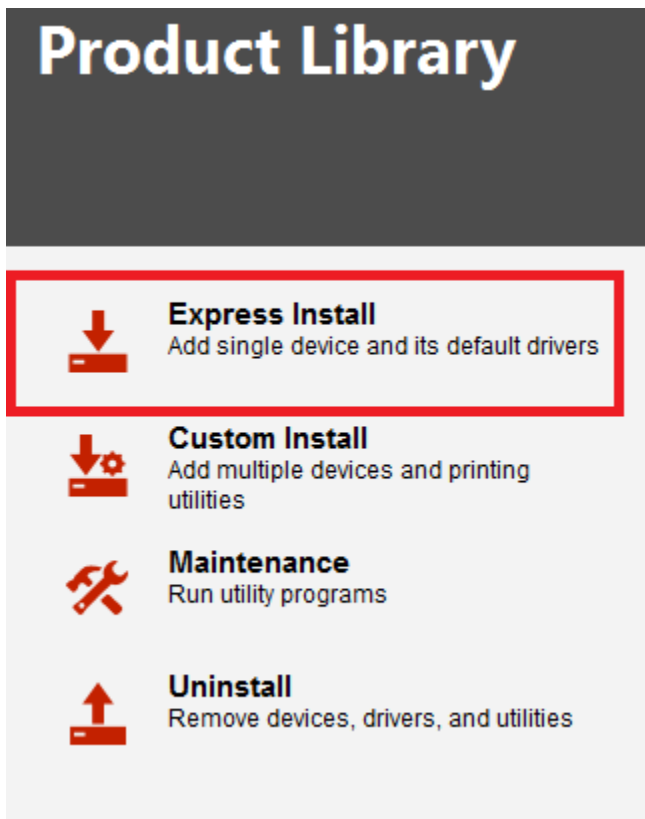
Product Library

Express Install
Add single device and its default drivers

Custom Install
Add multiple devices and printing utilities

Maintenance
Run utility programs

Uninstall
Remove devices, drivers, and utilities